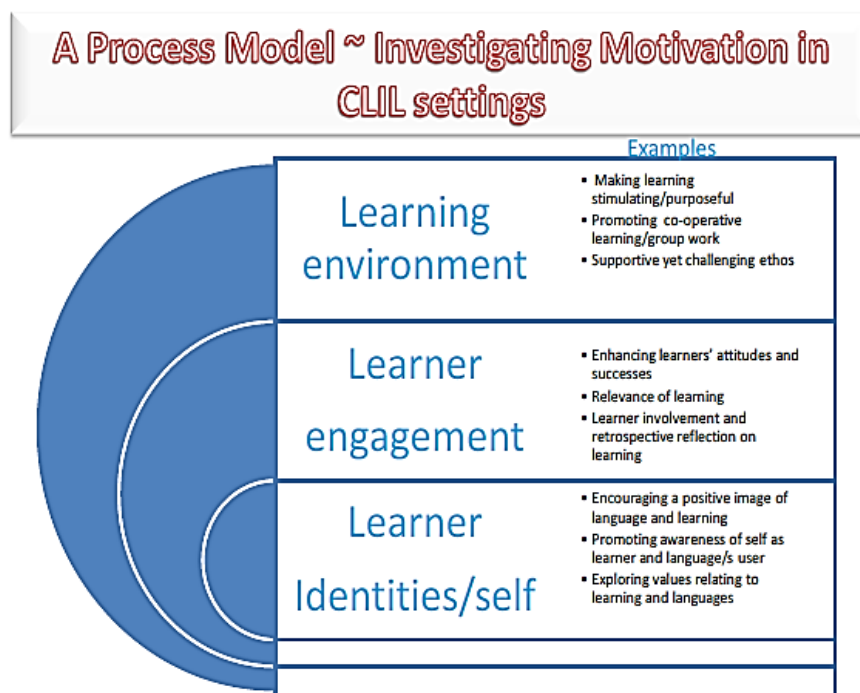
A Process Model ~ Investigating Motivation in CLIL settings

Examples

Learning environment

- Making learning stimulating/purposeful
- Promoting co-operative learning/group work
- Supportive yet challenging ethos

Learner engagement

- Enhancing learners' attitudes and successes
- Relevance of learning
- Learner involvement and retrospective reflection on learning

Learner Identities/self

- Encouraging a positive image of language and learning
- Promoting awareness of self as learner and language/s user
- Exploring values relating to learning and languages